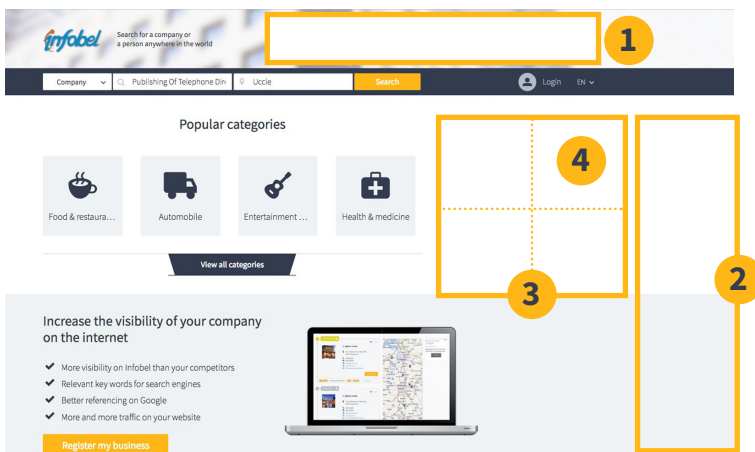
infobel

Search for a company or a person anywhere in the world

1

Company | Publishing Of Telephone Dir | Uccle | Search | Login | EN

Popular categories

4

Food & restaura… | Automobile | Entertainment … | Health & medicine

View all categories

3

2

Increase the visibility of your company on the internet

More visibility on Infobel than your competitors

Relevant key words for search engines

Better referencing on Google

More and more traffic on your website

Register my business